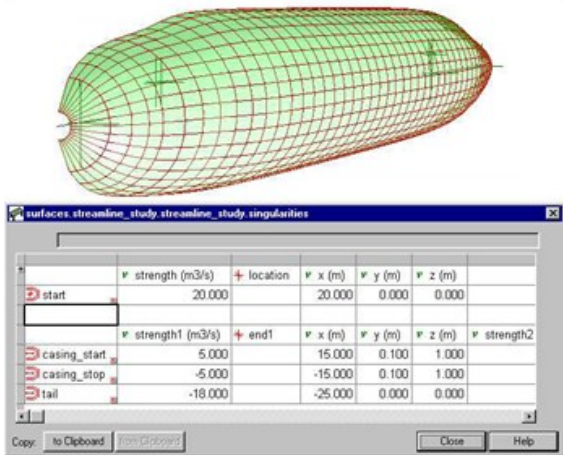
surfaces.streamline_study.streamline_study.singularities

| | strength (m3/s) | location | x (m) | y (m) | z (m) | |
|---|---|---|---|---|---|---|
| start | 20.000 | | 20.000 | 0.000 | 0.000 | |
| | | | | | | |
| | strength1 (m3/s) | end1 | x (m) | y (m) | z (m) | strength2 |
| casing_start | 5.000 | | 15.000 | 0.100 | 1.000 | |
| casing_stop | -5.000 | | -15.000 | 0.100 | 1.000 | |
| tail | -18.000 | | -25.000 | 0.000 | 0.000 | |

Copy: to Clipboard from Clipboard Close Help